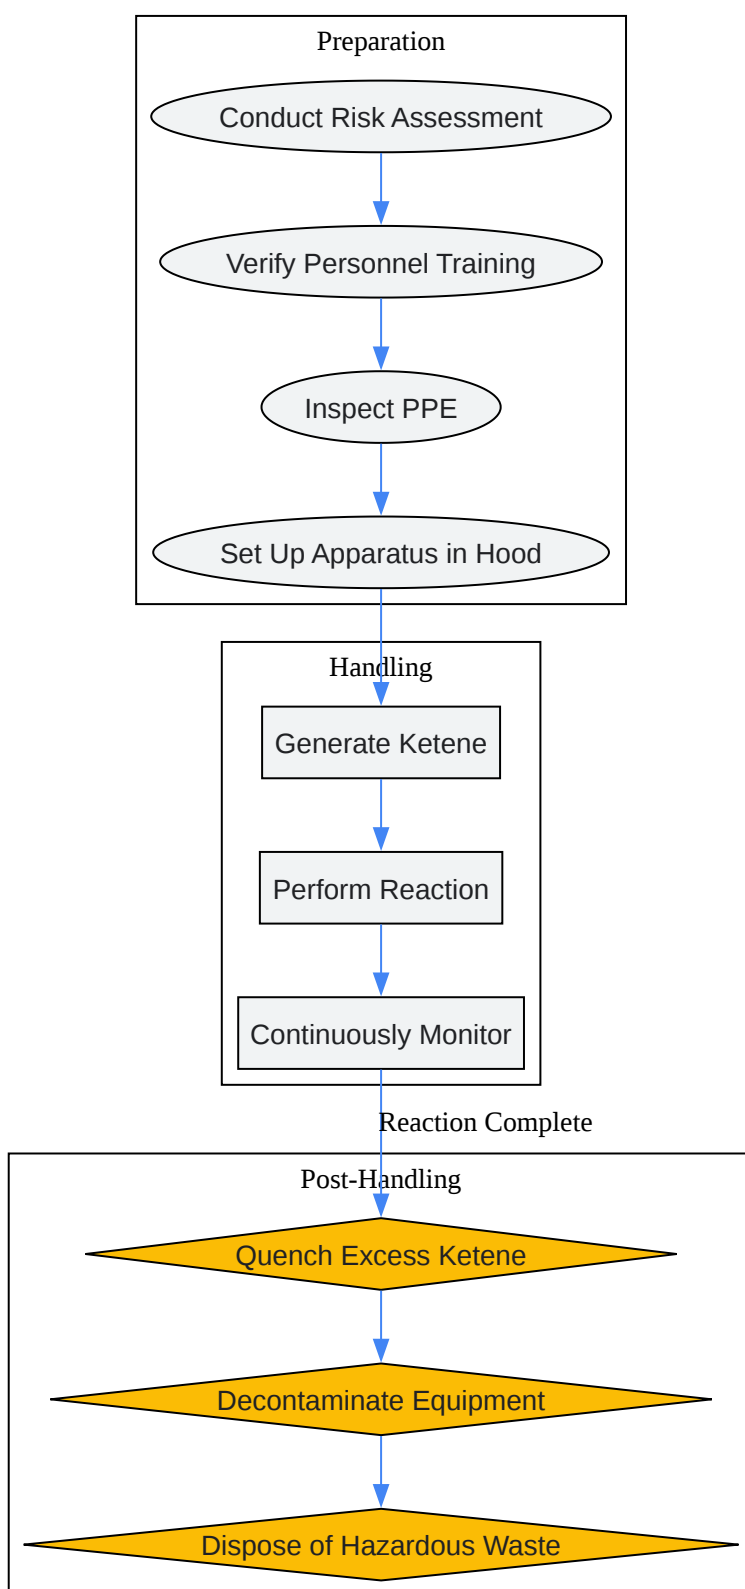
Preparation

Conduct Risk Assessment

Verify Personnel Training

Inspect PPE

Set Up Apparatus in Hood

Handling

Generate Ketene

Perform Reaction

Continuously Monitor

Reaction Complete

Post-Handling

Quench Excess Ketene

Decontaminate Equipment

Dispose of Hazardous Waste